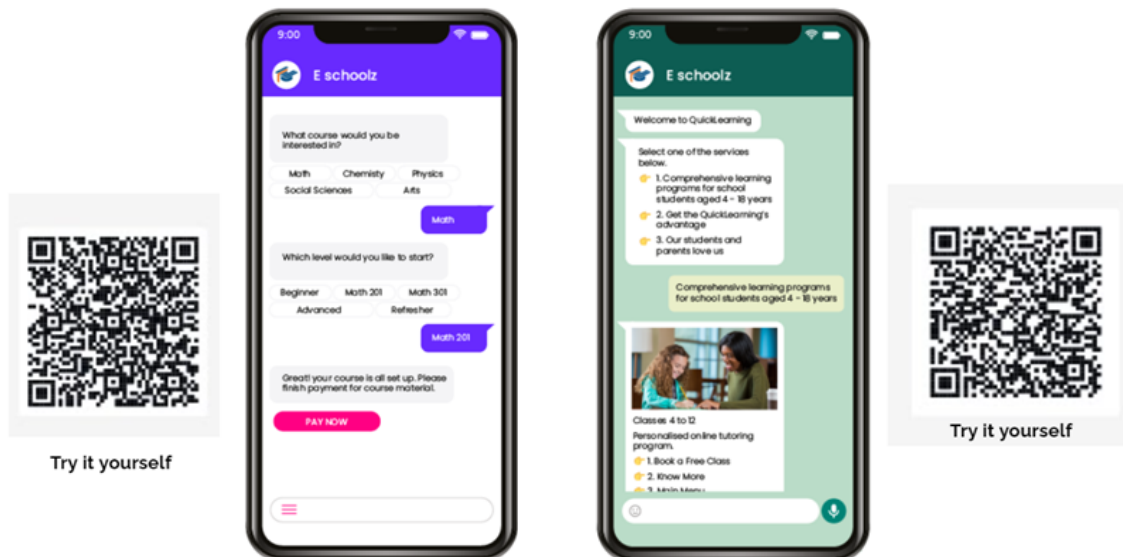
Try it yourself

9:00

E schoolz

What course would you be interested in?

Math
Chemistry
Physics
Social Sciences
Arts

Math

Which level would you like to start?

Beginner
Math 201
Math 301
Advanced
Refresher

Math 201

Great! your course is all set up. Please finish payment for course material.

PAY NOW

9:00

E schoolz

Welcome to QuickLearning

Select one of the services below.
1. Comprehensive learning programs for school students aged 4 - 18 years
2. Get the QuickLearning's advantage
3. Our students and parents love us

Comprehensive learning programs for school students aged 4 - 18 years

Classes 4 to 12
Personalised online tutoring program.
1. Book a Free Class
2. Know More
3. Main Menu

Try it yourself